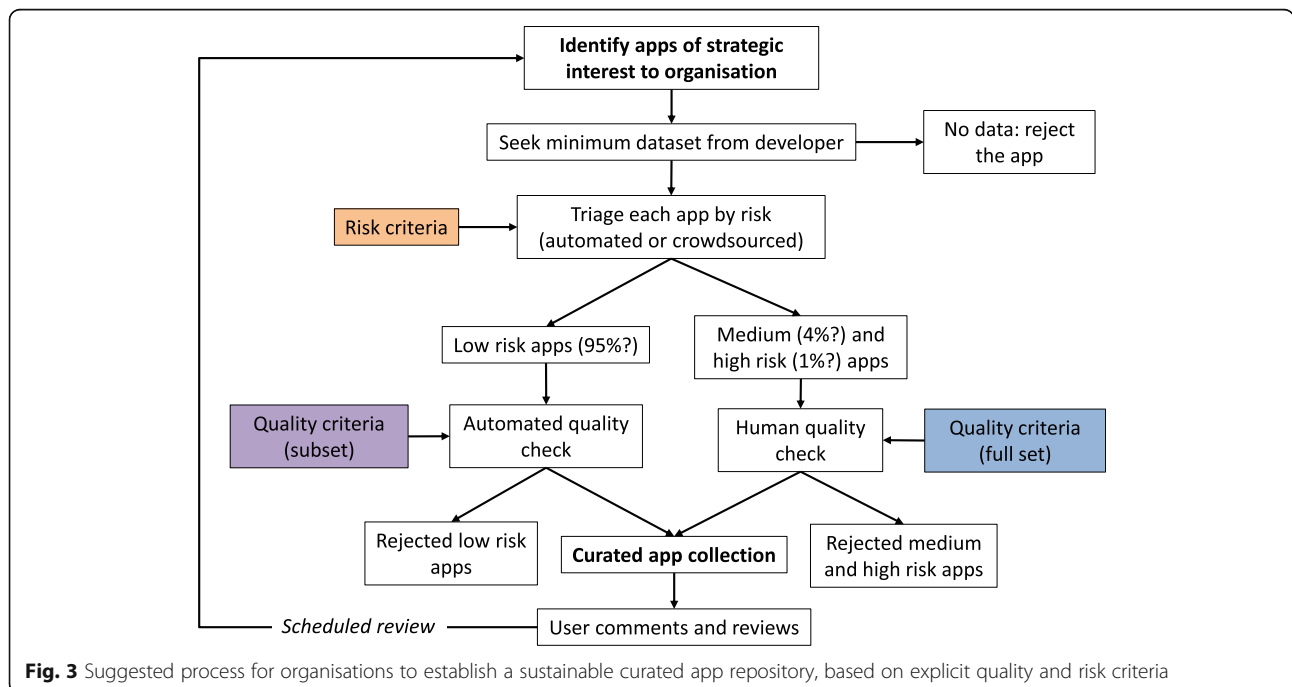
**Identify apps of strategic interest to organisation**

Seek minimum dataset from developer

No data: reject the app

Risk criteria

Triage each app by risk (automated or crowdsourced)

Low risk apps (95%?)

Medium (4%?) and high risk (1%?) apps

Quality criteria (subset)

Automated quality check

Human quality check

Quality criteria (full set)

Rejected low risk apps

**Curated app collection**

Rejected medium and high risk apps

*Scheduled review*

User comments and reviews

**Fig. 3** Suggested process for organisations to establish a sustainable curated app repository, based on explicit quality and risk criteria